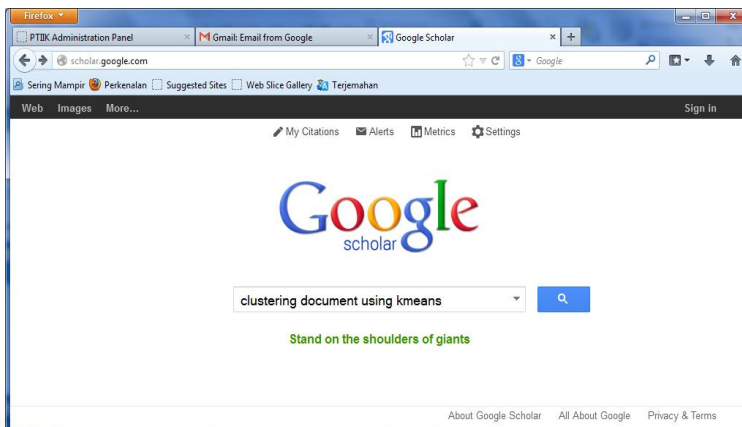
Firefox

PTIIK Administration Panel ×

Gmail: Email from Google ×

Google Scholar ×

+

scholar.google.com

Google

Sering Mampir Perkenalan Suggested Sites Web Slice Gallery Terjemahan

Web Images More...

Sign in

My Citations Alerts Metrics Settings

Google scholar

clustering document using kmeans

Stand on the shoulders of giants

About Google Scholar All About Google Privacy & Terms